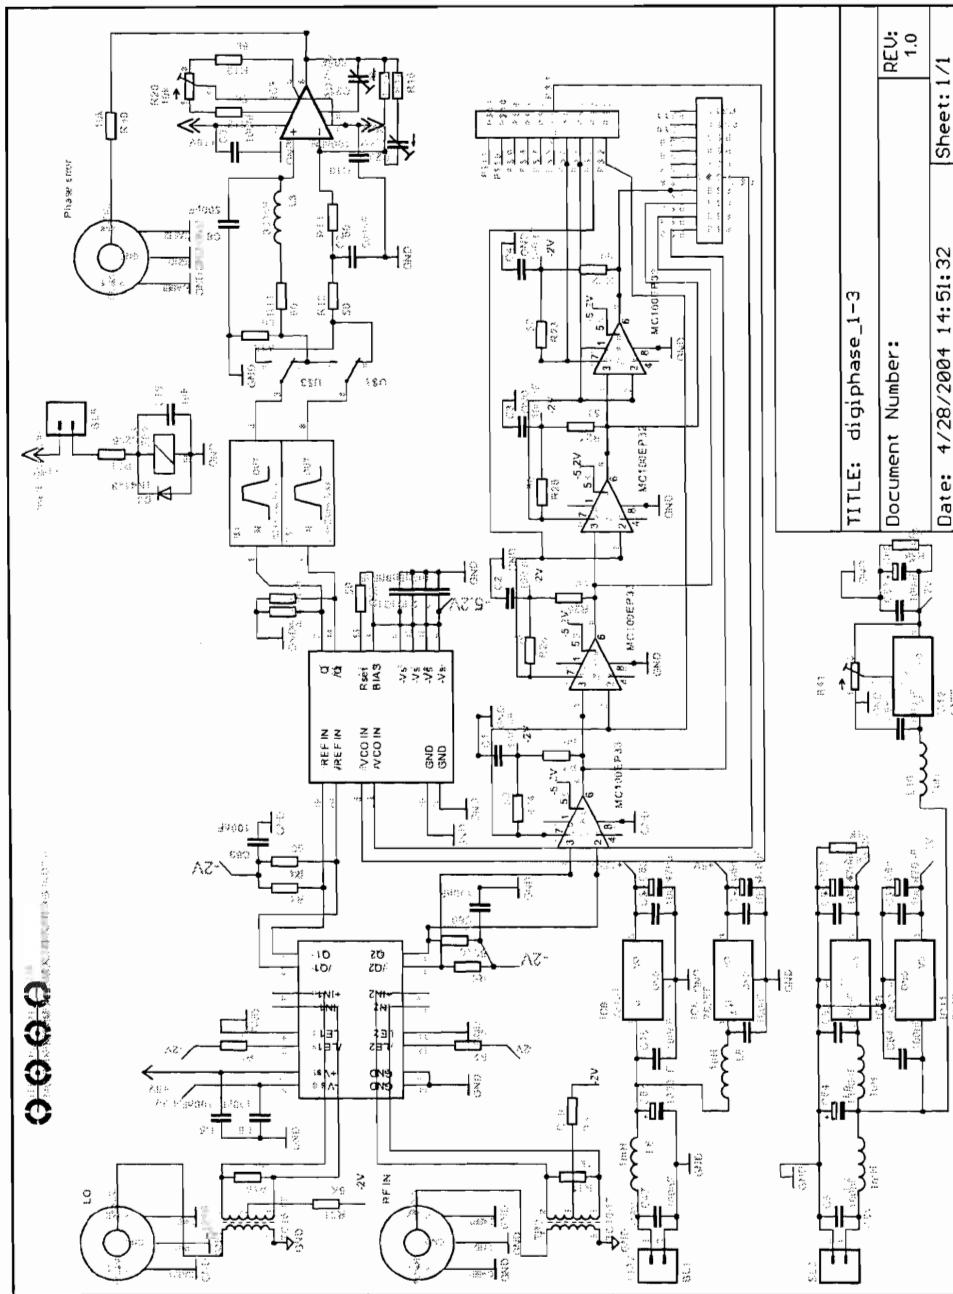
TITLE: digiphase_1-3

REV: 1.0

Document Number:

Date: 4/28/2004 14:51:32

Sheet: 1/1

LO

RF IN

Phase error

-2V

2V

-5.2V

MC100EP32

REF IN
/REF IN
/VCO IN
/VCO IN
GND
GND

Q
/Q
Rset
BIAS
-Vs
-Vs
-Vs
-Vs

Q1
/Q1
/Q2
Q2
+IN1
-IN1
LE1
/LE1
+Vs
-Vs
GND
GND
-IN2
+IN2
LE2
/LE2

GND

100pF

1mH

R10
R20
R23
R28
R41

L3

U3
U4